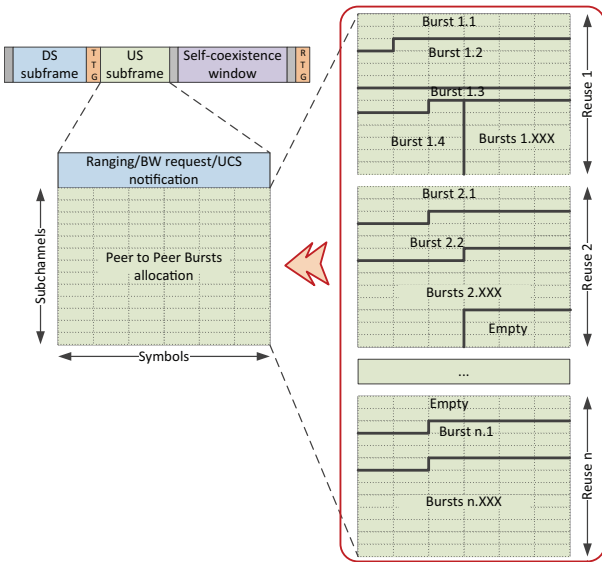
DS subframe

TTG

US subframe

Self-coexistence window

RTG

Ranging/BW request/UCS notification

Peer to Peer Bursts allocation

Subchannels

Symbols

Burst 1.1

Burst 1.2

Burst 1.3

Burst 1.4

Bursts 1.XXX

Reuse 1

Burst 2.1

Burst 2.2

Bursts 2.XXX

Empty

Reuse 2

...

Empty

Burst n.1

Bursts n.XXX

Reuse n